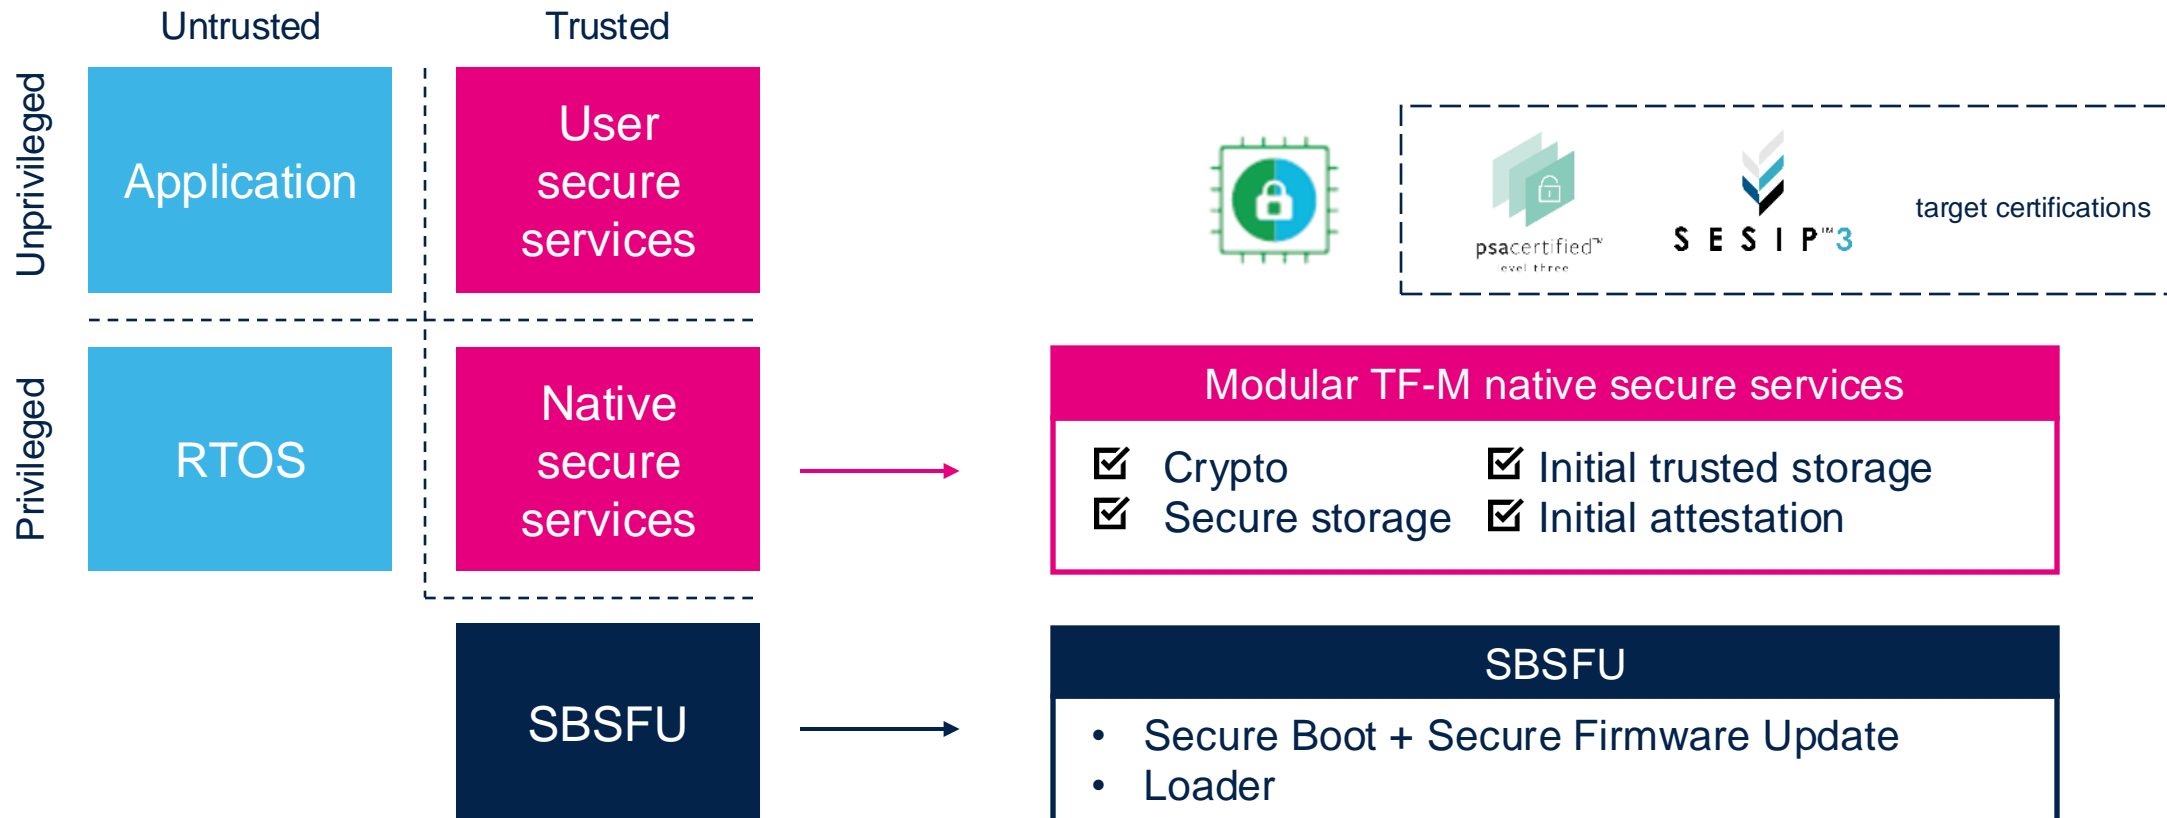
Untrusted

Trusted

Unprivileged

Application

User secure services

Privileged

RTOS

Native secure services

SBSFU

psacertified™ level three

S E S I P™3

target certifications

Modular TF-M native secure services

☑ Crypto
☑ Secure storage
☑ Initial trusted storage
☑ Initial attestation

SBSFU

• Secure Boot + Secure Firmware Update
• Loader